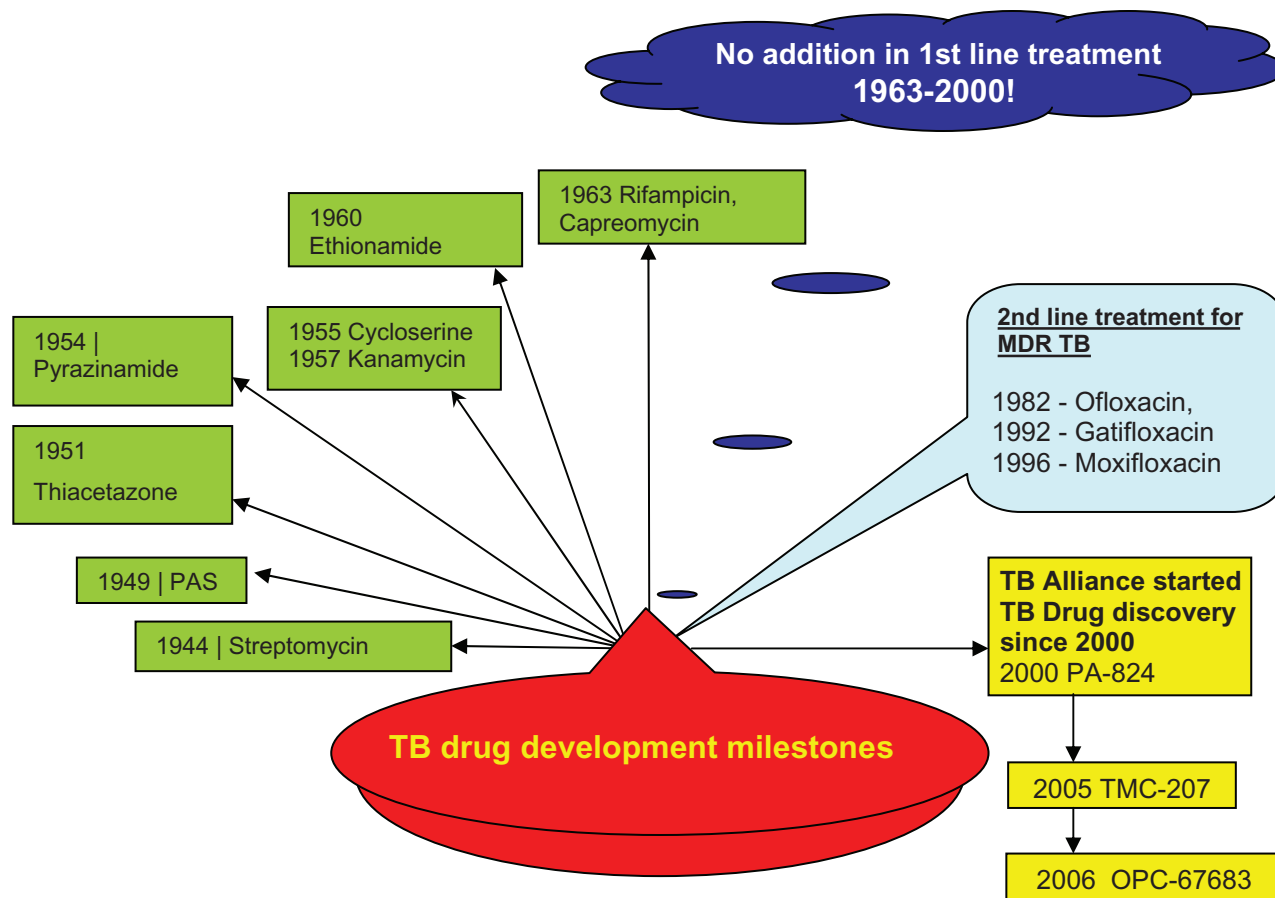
No addition in 1st line treatment 1963-2000!

1960 Ethionamide

1963 Rifampicin, Capreomycin

1954 | Pyrazinamide

1955 Cycloserine
1957 Kanamycin

2nd line treatment for MDR TB

1982 - Ofloxacin,
1992 - Gatifloxacin
1996 - Moxifloxacin

1951

Thiacetazone

1949 | PAS

1944 | Streptomycin

TB Alliance started TB Drug discovery since 2000
2000 PA-824

TB drug development milestones

2005 TMC-207

2006 OPC-67683